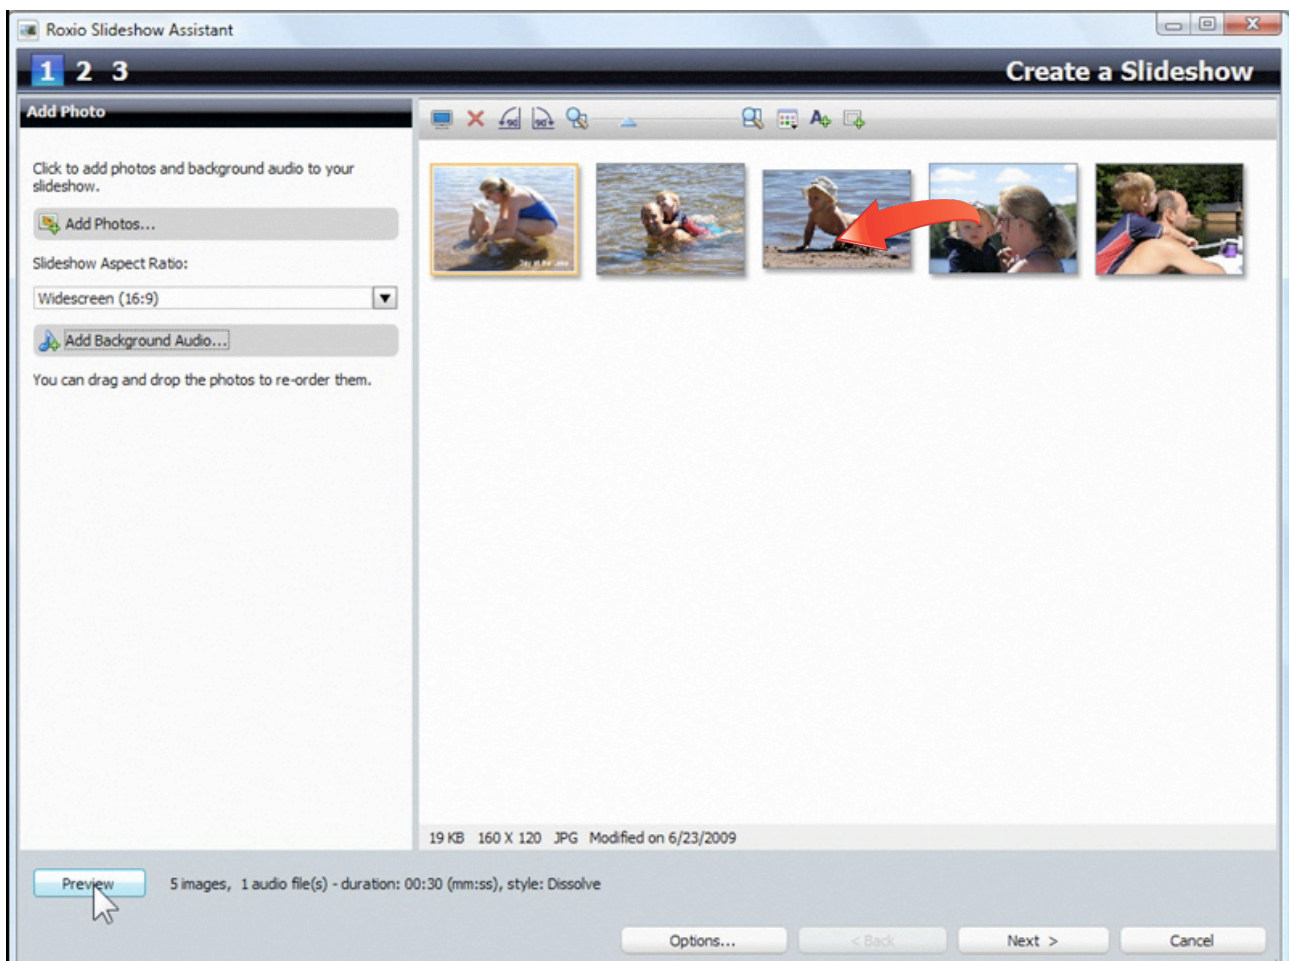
Roxio Slideshow Assistant

1 2 3

Create a Slideshow

Add Photo

Click to add photos and background audio to your slideshow.

Add Photos...

Slideshow Aspect Ratio:

Widescreen (16:9)

Add Background Audio...

You can drag and drop the photos to re-order them.

19 KB 160 X 120 JPG Modified on 6/23/2009

Preview

5 images, 1 audio file(s) - duration: 00:30 (mm:ss), style: Dissolve

Options...

< Back

Next >

Cancel